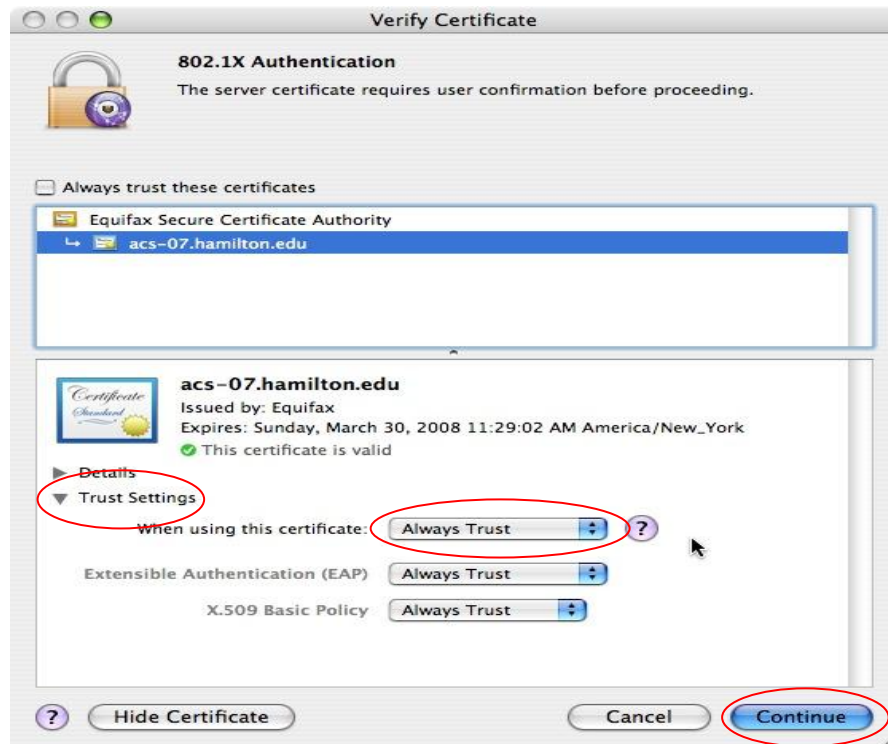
Verify Certificate

802.1X Authentication

The server certificate requires user confirmation before proceeding.

Always trust these certificates

Equifax Secure Certificate Authority

acs-07.hamilton.edu

Certificate Standard

acs-07.hamilton.edu

Issued by: Equifax

Expires: Sunday, March 30, 2008 11:29:02 AM America/New_York

This certificate is valid

Details

Trust Settings

When using this certificate: Always Trust

Extensible Authentication (EAP) Always Trust

X.509 Basic Policy Always Trust

?

Hide Certificate

Cancel

Continue